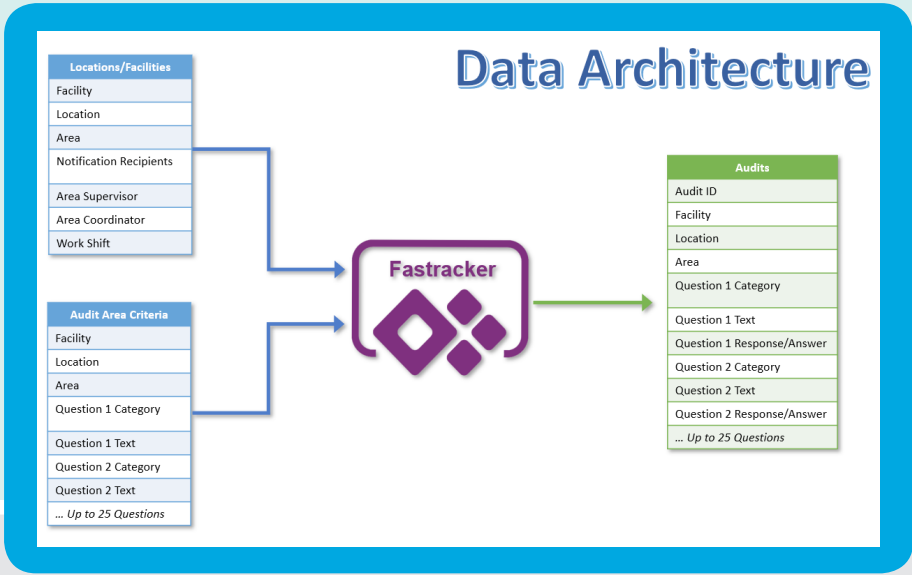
Data Architecture

| Locations/Facilities |
|---|
| Facility |
| Location |
| Area |
| Notification Recipients |
| Area Supervisor |
| Area Coordinator |
| Work Shift |

| Audit Area Criteria |
|---|
| Facility |
| Location |
| Area |
| Question 1 Category |
| Question 1 Text |
| Question 2 Category |
| Question 2 Text |
| ... Up to 25 Questions |

Fastracker

| Audits |
|---|
| Audit ID |
| Facility |
| Location |
| Area |
| Question 1 Category |
| Question 1 Text |
| Question 1 Response/Answer |
| Question 2 Category |
| Question 2 Text |
| Question 2 Response/Answer |
| ... Up to 25 Questions |